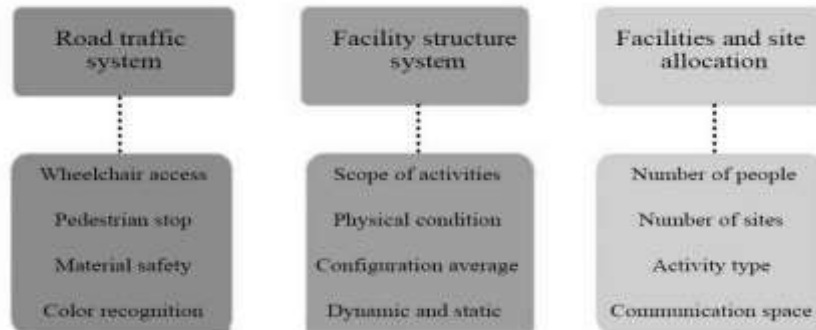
Road traffic system

Wheelchair access

Pedestrian stop

Material safety

Color recognition

Facility structure system

Scope of activities

Physical condition

Configuration average

Dynamic and static

Facilities and site allocation

Number of people

Number of sites

Activity type

Communication space